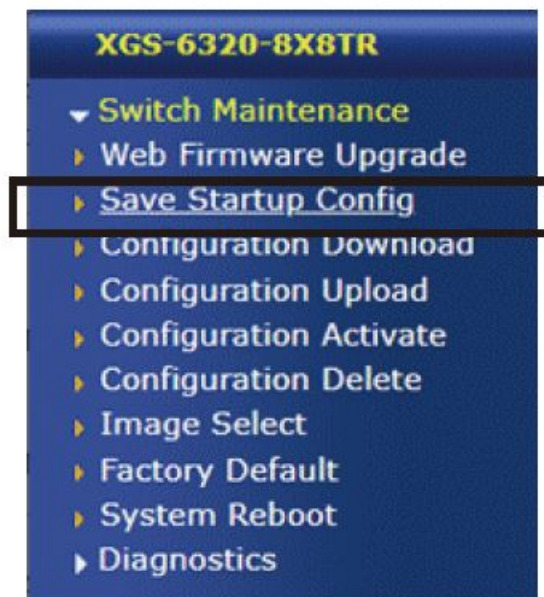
XGS-6320-8X8TR

Switch Maintenance
Web Firmware Upgrade
Save Startup Config
Configuration Download
Configuration Upload
Configuration Activate
Configuration Delete
Image Select
Factory Default
System Reboot
Diagnostics